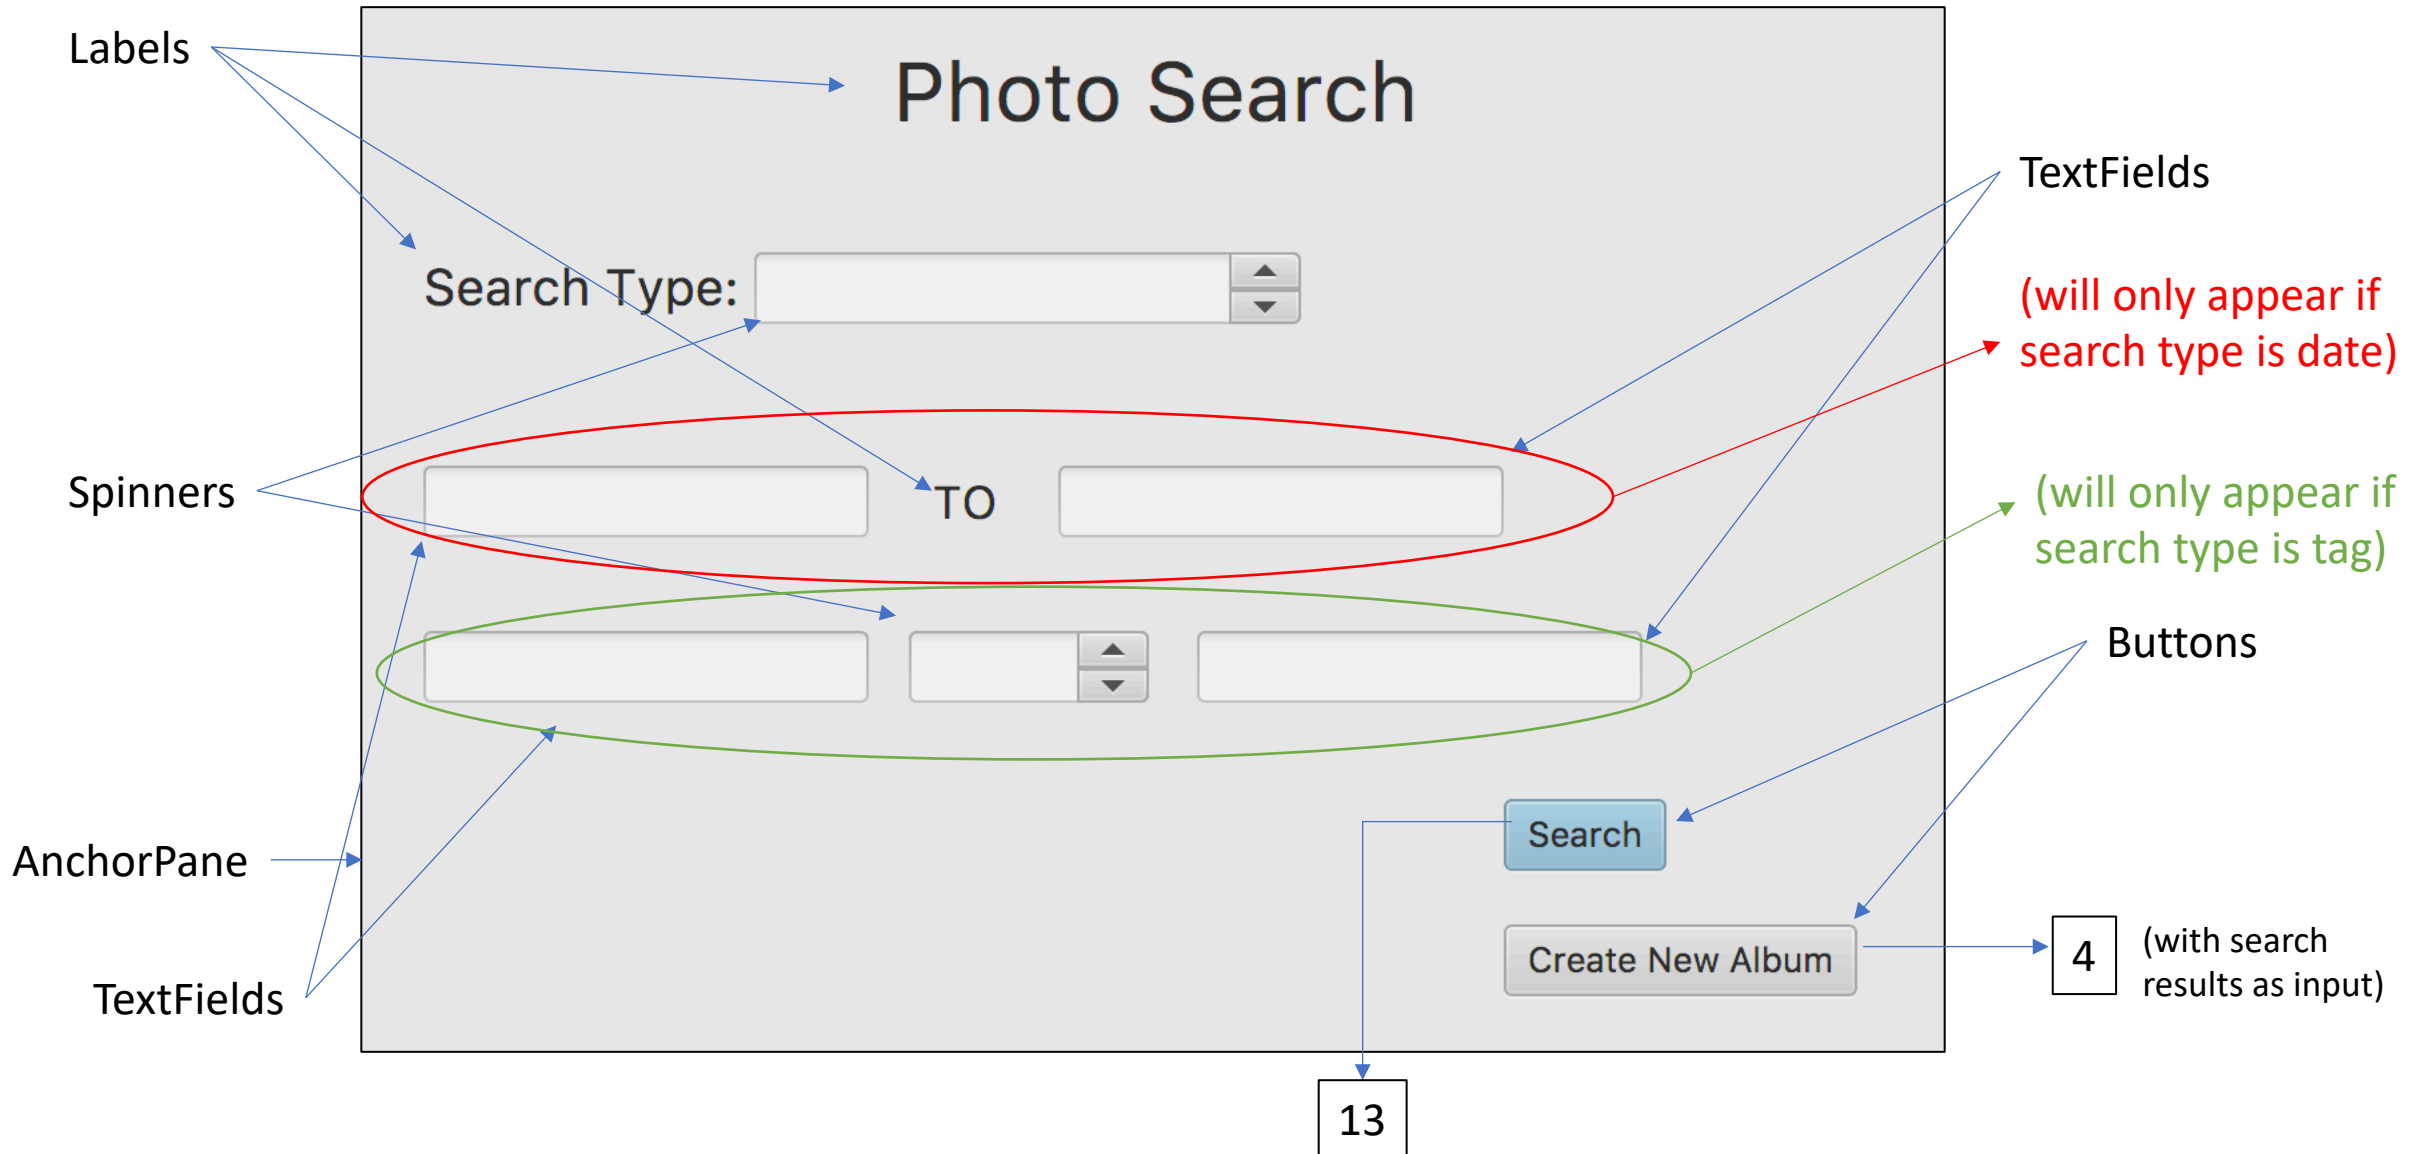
Labels

Photo Search

TextFields

Search Type:

(will only appear if search type is date)

Spinners

TO

(will only appear if search type is tag)

Buttons

Search

AnchorPane

Create New Album

4

(with search results as input)

TextFields

13